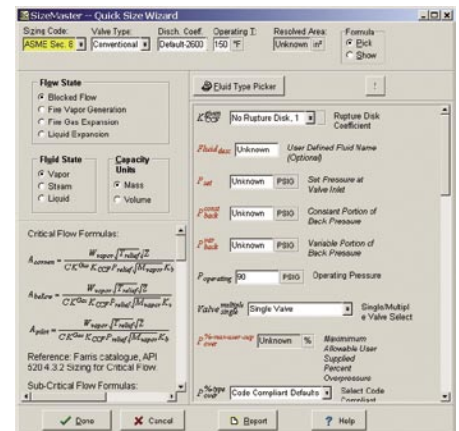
SizeMaster -- Quick Size Wizard

Sizing Code: ASME Sec. 8
Valve Type: Conventional
Disch. Coef.: Default-2600
Operating T: 150 °F
Resolved Area: Unknown in²
Formula
Pick
Show

Flow State
Blocked Flow
Fire Vapor Generation
Fire Gas Expansion
Liquid Expansion

Fluid State
Vapor
Steam
Liquid

Capacity Units
Mass
Volume

Critical Flow Formulas:

$A_{screen} = \frac{W_{vapor}\sqrt{T_{relief}}\sqrt{Z}}{CK^{Gas}K_{CCF}P_{relief}\sqrt{M_{vapor}}K_b}$

$A_{below} = \frac{W_{vapor}\sqrt{T_{relief}}\sqrt{Z}}{CK^{Gas}K_{CCF}P_{relief}\sqrt{M_{vapor}}K_b}$

$A_{pilot} = \frac{W_{vapor}\sqrt{T_{relief}}\sqrt{Z}}{CK^{Gas}K_{CCF}P_{relief}\sqrt{M_{vapor}}K_b}$

Reference: Farris catalogue, API 520 4.3.2 Sizing for Critical Flow.

Sub-Critical Flow Formulas:

Fluid Type Picker

$K_{CCF}$ No Rupture Disk, 1 Rupture Disk Coefficient

$Fluid_{desc}$ Unknown User Defined Fluid Name (Optional)

$P_{set}$ Unknown PSIG Set Pressure at Valve Inlet

$P_{back}^{const}$ Unknown PSIG Constant Portion of Back Pressure

$P_{back}^{var}$ Unknown PSIG Variable Portion of Back Pressure

$P_{operating}$ 90 PSIG Operating Pressure

$Valve_{single}^{multiple}$ Single Valve Single/Multiple Valve Select

$P_{over}^{%-max-user-sup}$ Unknown % Maximum Allowable User Supplied Percent Overpressure

$P_{over}^{%-type}$ Code Compliant Defaults Select Code Compliant

Done
Cancel
Report
Help